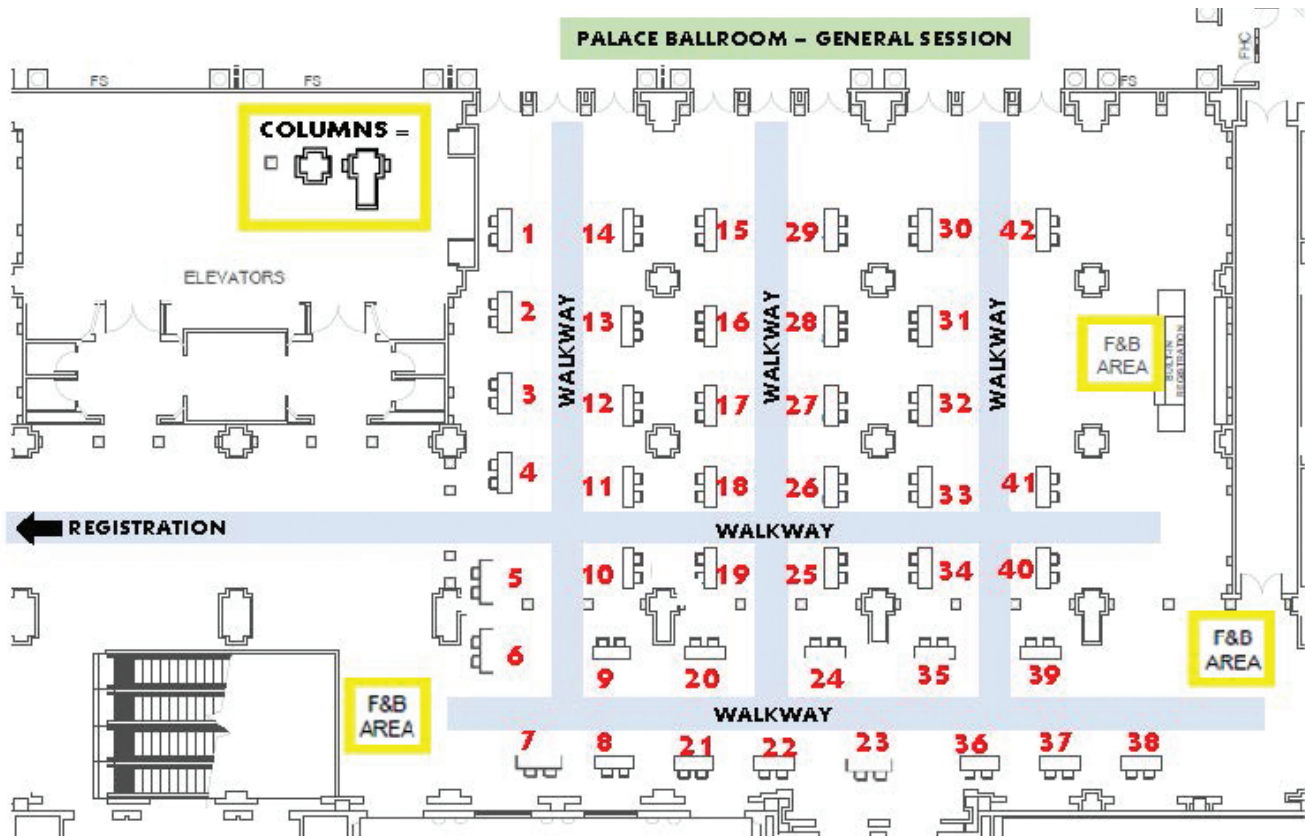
PALACE BALLROOM – GENERAL SESSION

FS FS FS FHC

COLUMNS =

ELEVATORS

1 14 15 29 30 42

2 13 16 28 31

3 12 17 27 32

4 11 18 26 33 41

WALKWAY WALKWAY WALKWAY

F&B AREA

BUILT-IN REGISTRATION

REGISTRATION

WALKWAY

5 10 19 25 34 40

6 9 20 24 35 39

F&B AREA

F&B AREA

WALKWAY

7 8 21 22 23 36 37 38